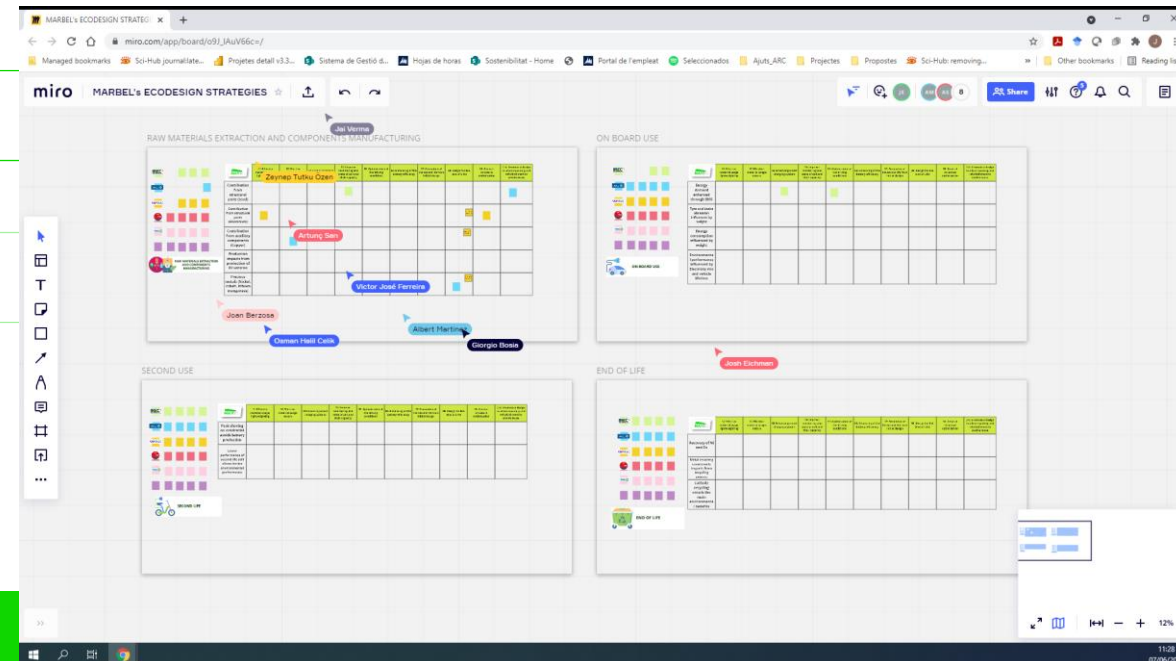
MARBEL's ECODESIGN STRATEG ×
miro.com/app/board/o9J_lAuV66c=/
Managed bookmarks
Sci-Hub journal/late...
Projetes detall v3.3...
Sistema de Gestió d...
Hojas de horas
Sostenibilitat - Home
Portal de l'empleat
Seleccionados
Ajuts_ARC
Projectes
Propostes
Sci-Hub: removing...
Other bookmarks
Reading lis

miro
MARBEL's ECODESIGN STRATEGIES
8
Share

Jai Verma
RAW MATERIALS EXTRACTION AND COMPONENTS MANUFACTURING
ON BOARD USE
Zeynep Tutku Özen
Arbunç Sarı
Victor José Ferreira
Joan Berzosa
Osman Halil Celik
Albert Martinez
Giorgio Bosia
Josh Eichmen
SECOND USE
END OF LIFE
SECOND LIFE
END OF LIFE
ON BOARD USE
12%
11:28